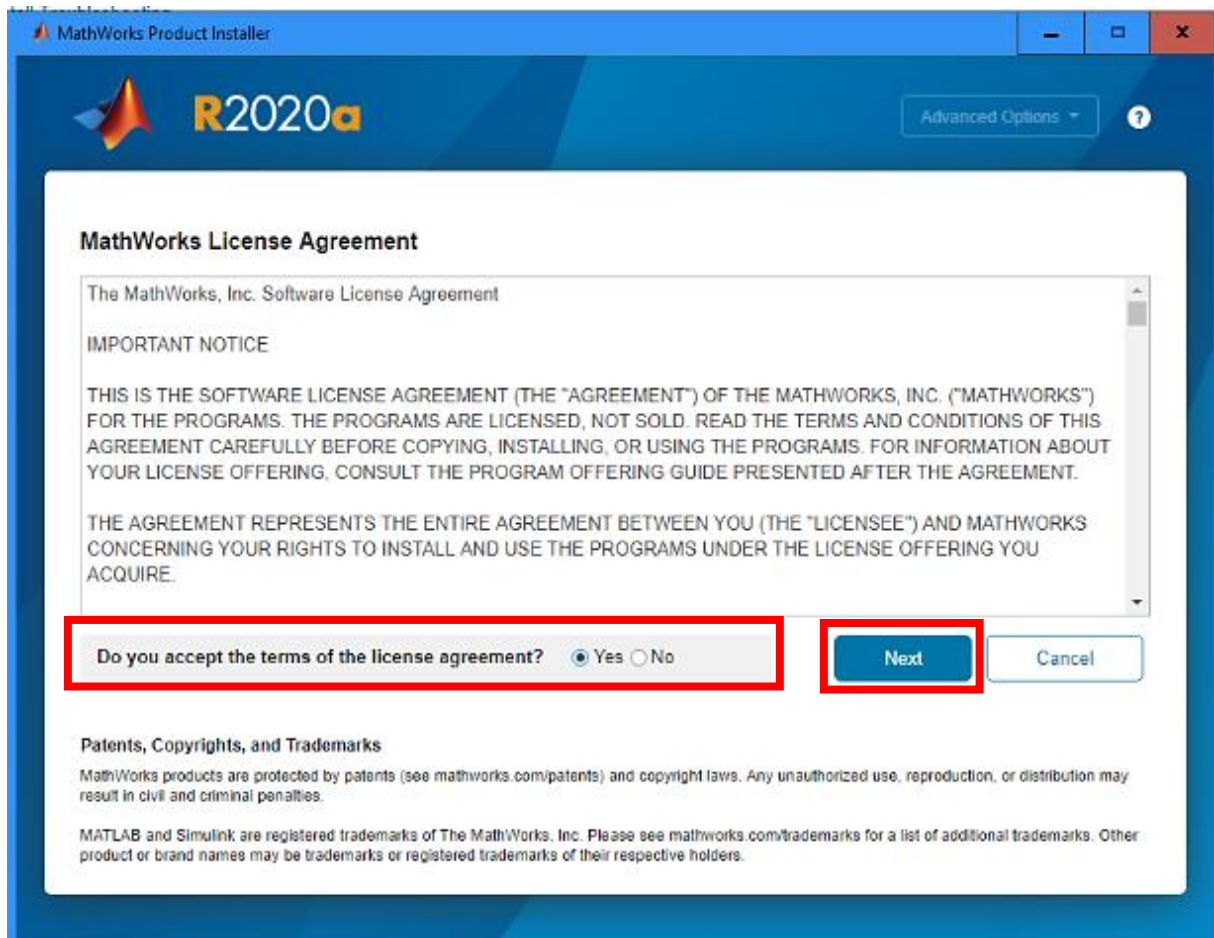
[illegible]

MathWorks Product Installer

R2020a

Advanced Options

?

MathWorks License Agreement

The MathWorks, Inc. Software License Agreement

IMPORTANT NOTICE

THIS IS THE SOFTWARE LICENSE AGREEMENT (THE "AGREEMENT") OF THE MATHWORKS, INC. ("MATHWORKS") FOR THE PROGRAMS. THE PROGRAMS ARE LICENSED, NOT SOLD. READ THE TERMS AND CONDITIONS OF THIS AGREEMENT CAREFULLY BEFORE COPYING, INSTALLING, OR USING THE PROGRAMS. FOR INFORMATION ABOUT YOUR LICENSE OFFERING, CONSULT THE PROGRAM OFFERING GUIDE PRESENTED AFTER THE AGREEMENT.

THE AGREEMENT REPRESENTS THE ENTIRE AGREEMENT BETWEEN YOU (THE "LICENSEE") AND MATHWORKS CONCERNING YOUR RIGHTS TO INSTALL AND USE THE PROGRAMS UNDER THE LICENSE OFFERING YOU ACQUIRE.

Do you accept the terms of the license agreement? Yes No

Next

Cancel

Patents, Copyrights, and Trademarks

MathWorks products are protected by patents (see mathworks.com/patents) and copyright laws. Any unauthorized use, reproduction, or distribution may result in civil and criminal penalties.

MATLAB and Simulink are registered trademarks of The MathWorks, Inc. Please see mathworks.com/trademarks for a list of additional trademarks. Other product or brand names may be trademarks or registered trademarks of their respective holders.